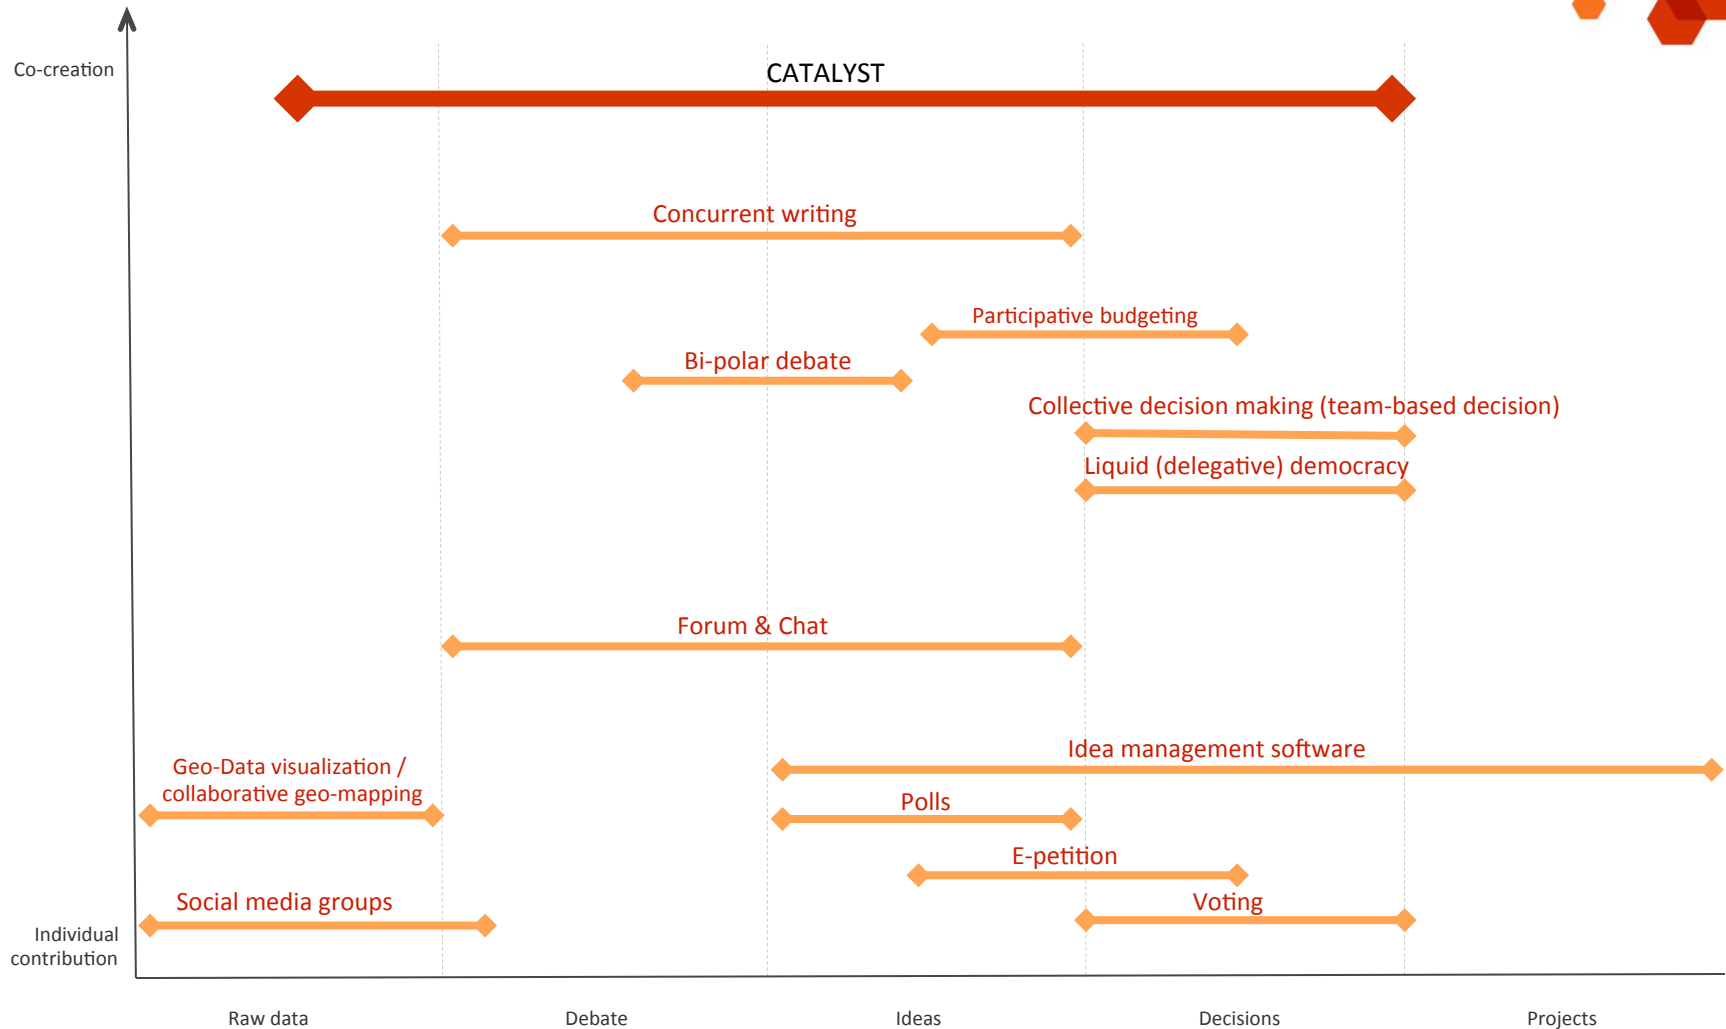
Co-creation

CATALYST

Concurrent writing

Participative budgeting

Bi-polar debate

Collective decision making (team-based decision)

Liquid (delegative) democracy

Forum & Chat

Idea management software

Geo-Data visualization / collaborative geo-mapping

Polls

E-petition

Social media groups

Voting

Individual contribution

Raw data

Debate

Ideas

Decisions

Projects